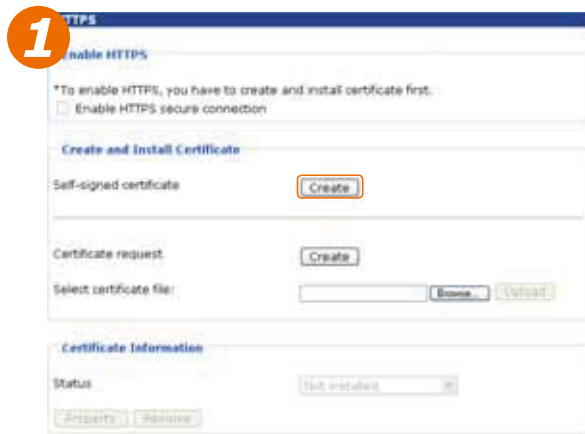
1
HTTPS

Enable HTTPS

*To enable HTTPS, you have to create and install certificate first.
Enable HTTPS secure connection

Create and Install Certificate

Self-signed certificate
Create

Certificate request
Create
Select certificate file:
Browse...
Upload

Certificate Information

Status
Not installed

Property
Remove